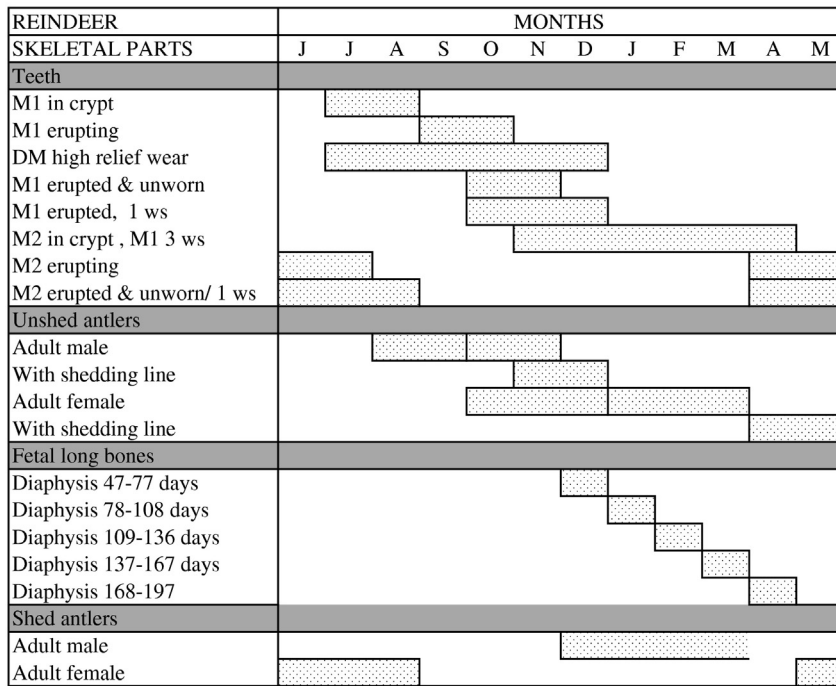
| REINDEER | MONTHS | | | | | | | | | | | |
|---|---|---|---|---|---|---|---|---|---|---|---|---|
| SKELETAL PARTS | J | J | A | S | O | N | D | J | F | M | A | M |
| Teeth | | | | | | | | | | | | |
| M1 in crypt | | | | | | | | | | | | |
| M1 erupting | | | | | | | | | | | | |
| DM high relief wear | | | | | | | | | | | | |
| M1 erupted & unworn | | | | | | | | | | | | |
| M1 erupted, 1 ws | | | | | | | | | | | | |
| M2 in crypt , M1 3 ws | | | | | | | | | | | | |
| M2 erupting | | | | | | | | | | | | |
| M2 erupted & unworn/ 1 ws | | | | | | | | | | | | |
| Unshed antlers | | | | | | | | | | | | |
| Adult male | | | | | | | | | | | | |
| With shedding line | | | | | | | | | | | | |
| Adult female | | | | | | | | | | | | |
| With shedding line | | | | | | | | | | | | |
| Fetal long bones | | | | | | | | | | | | |
| Diaphysis 47-77 days | | | | | | | | | | | | |
| Diaphysis 78-108 days | | | | | | | | | | | | |
| Diaphysis 109-136 days | | | | | | | | | | | | |
| Diaphysis 137-167 days | | | | | | | | | | | | |
| Diaphysis 168-197 | | | | | | | | | | | | |
| Shed antlers | | | | | | | | | | | | |
| Adult male | | | | | | | | | | | | |
| Adult female | | | | | | | | | | | | |